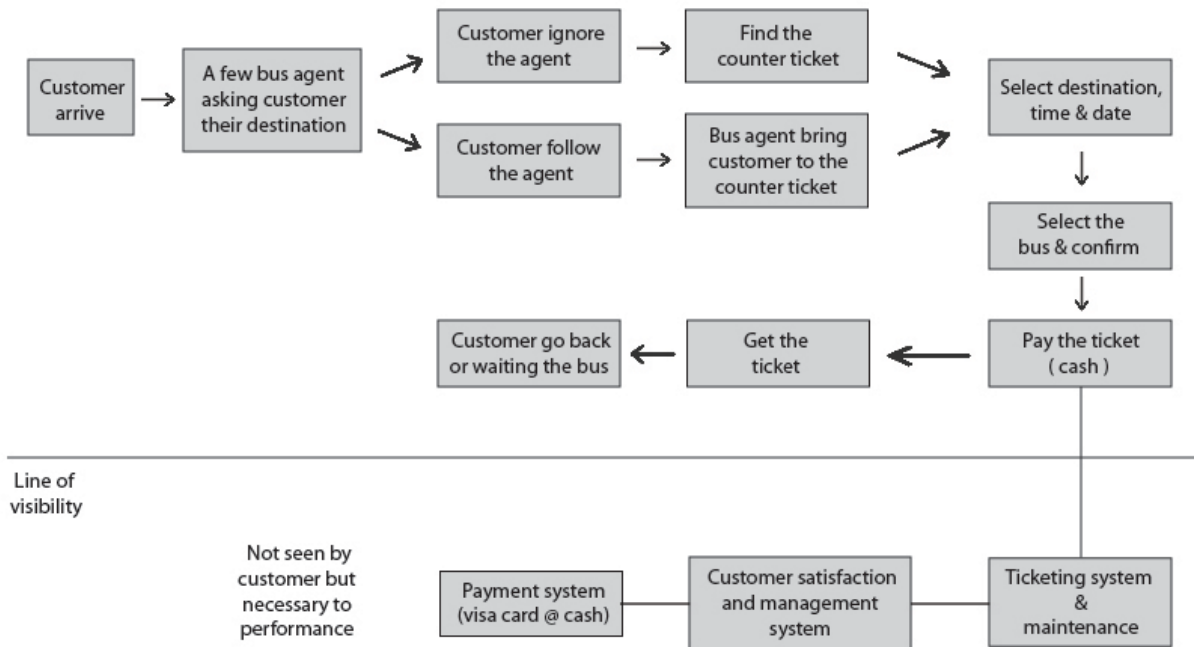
Customer arrive

A few bus agent asking customer their destination

Customer ignore the agent

Find the counter ticket

Customer follow the agent

Bus agent bring customer to the counter ticket

Select destination, time & date

Select the bus & confirm

Pay the ticket ( cash )

Get the ticket

Customer go back or waiting the bus

Line of visibility

Not seen by customer but necessary to performance

Payment system (visa card @ cash)

Customer satisfaction and management system

Ticketing system & maintenance